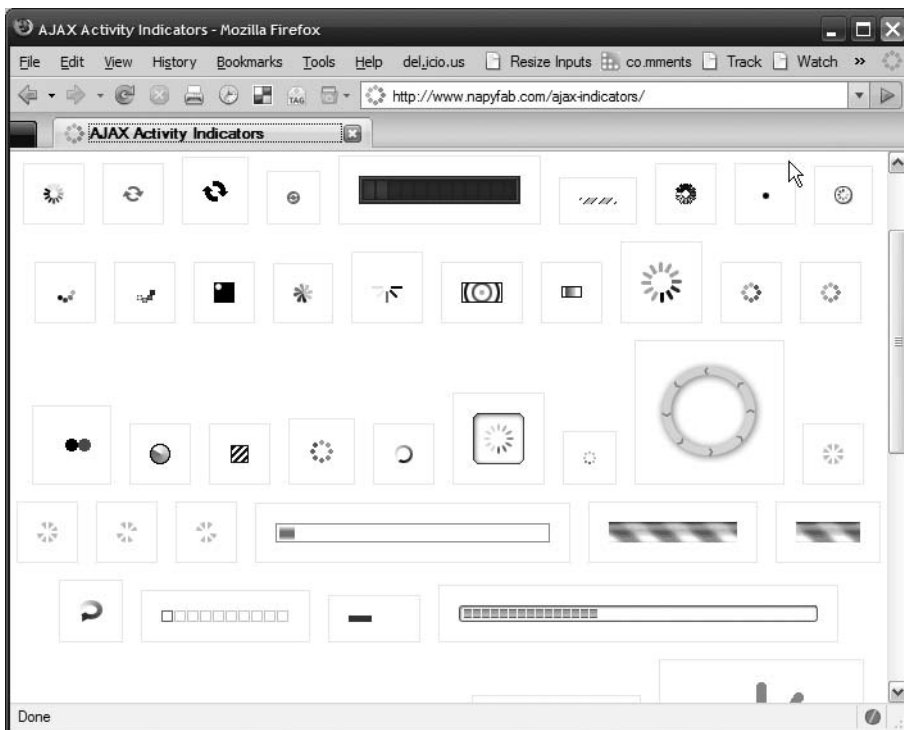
AJAX Activity Indicators - Mozilla Firefox

File Edit View History Bookmarks Tools Help del.icio.us Resize Inputs co.mments Track Watch »

TAG

http://www.napyfab.com/ajax-indicators/

AJAX Activity Indicators

Done